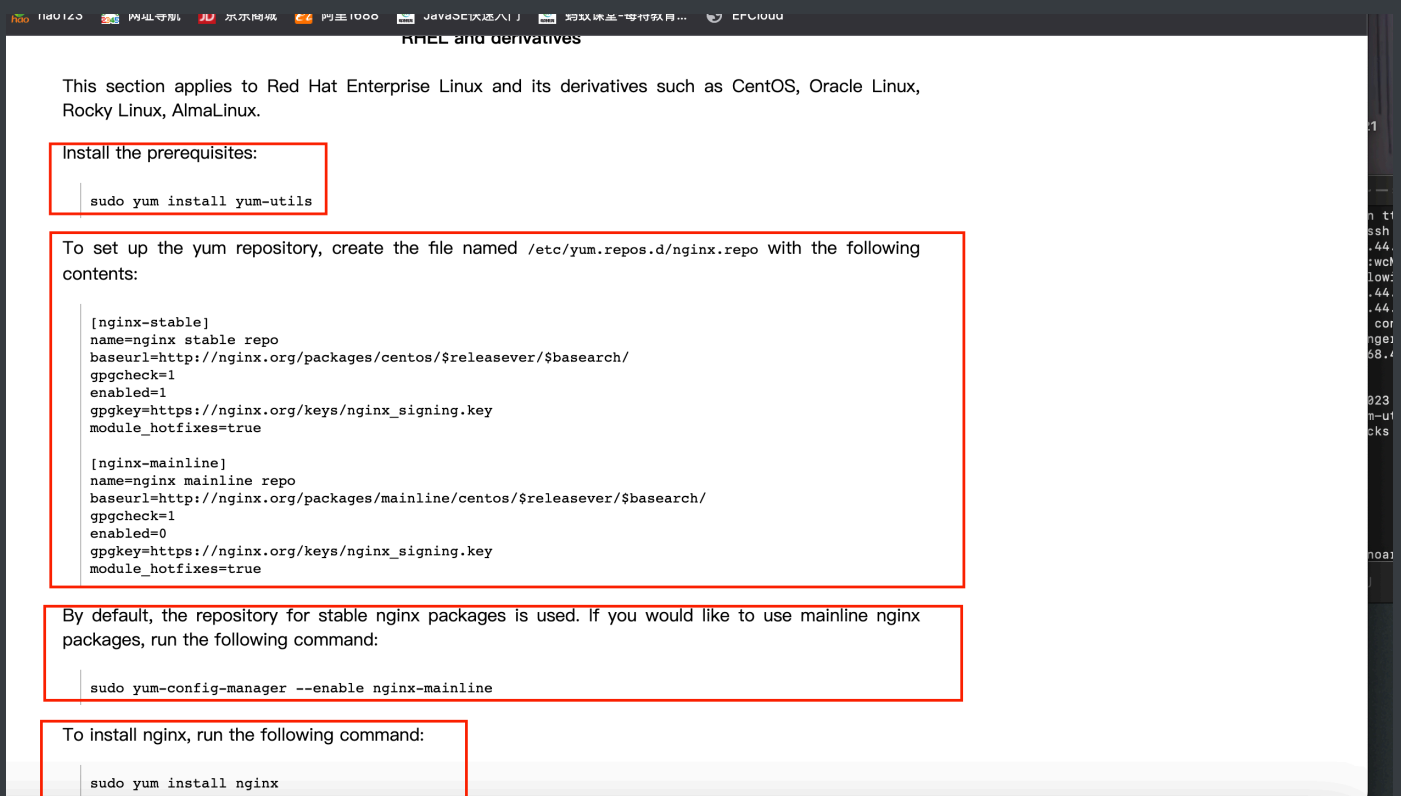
hao123 网址导航 京东商城 阿里1688 JavaSE快速入门 蚂蚁课堂-每特教育... EPCloud

RHEL and derivatives

This section applies to Red Hat Enterprise Linux and its derivatives such as CentOS, Oracle Linux, Rocky Linux, AlmaLinux.

Install the prerequisites:

```
sudo yum install yum-utils
```

To set up the yum repository, create the file named /etc/yum.repos.d/nginx.repo with the following contents:

```
[nginx-stable]
name=nginx stable repo
baseurl=http://nginx.org/packages/centos/$releasever/$basearch/
gpgcheck=1
enabled=1
gpgkey=https://nginx.org/keys/nginx_signing.key
module_hotfixes=true

[nginx-mainline]
name=nginx mainline repo
baseurl=http://nginx.org/packages/mainline/centos/$releasever/$basearch/
gpgcheck=1
enabled=0
gpgkey=https://nginx.org/keys/nginx_signing.key
module_hotfixes=true
```

By default, the repository for stable nginx packages is used. If you would like to use mainline nginx packages, run the following command:

```
sudo yum-config-manager --enable nginx-mainline
```

To install nginx, run the following command:

```
sudo yum install nginx
```